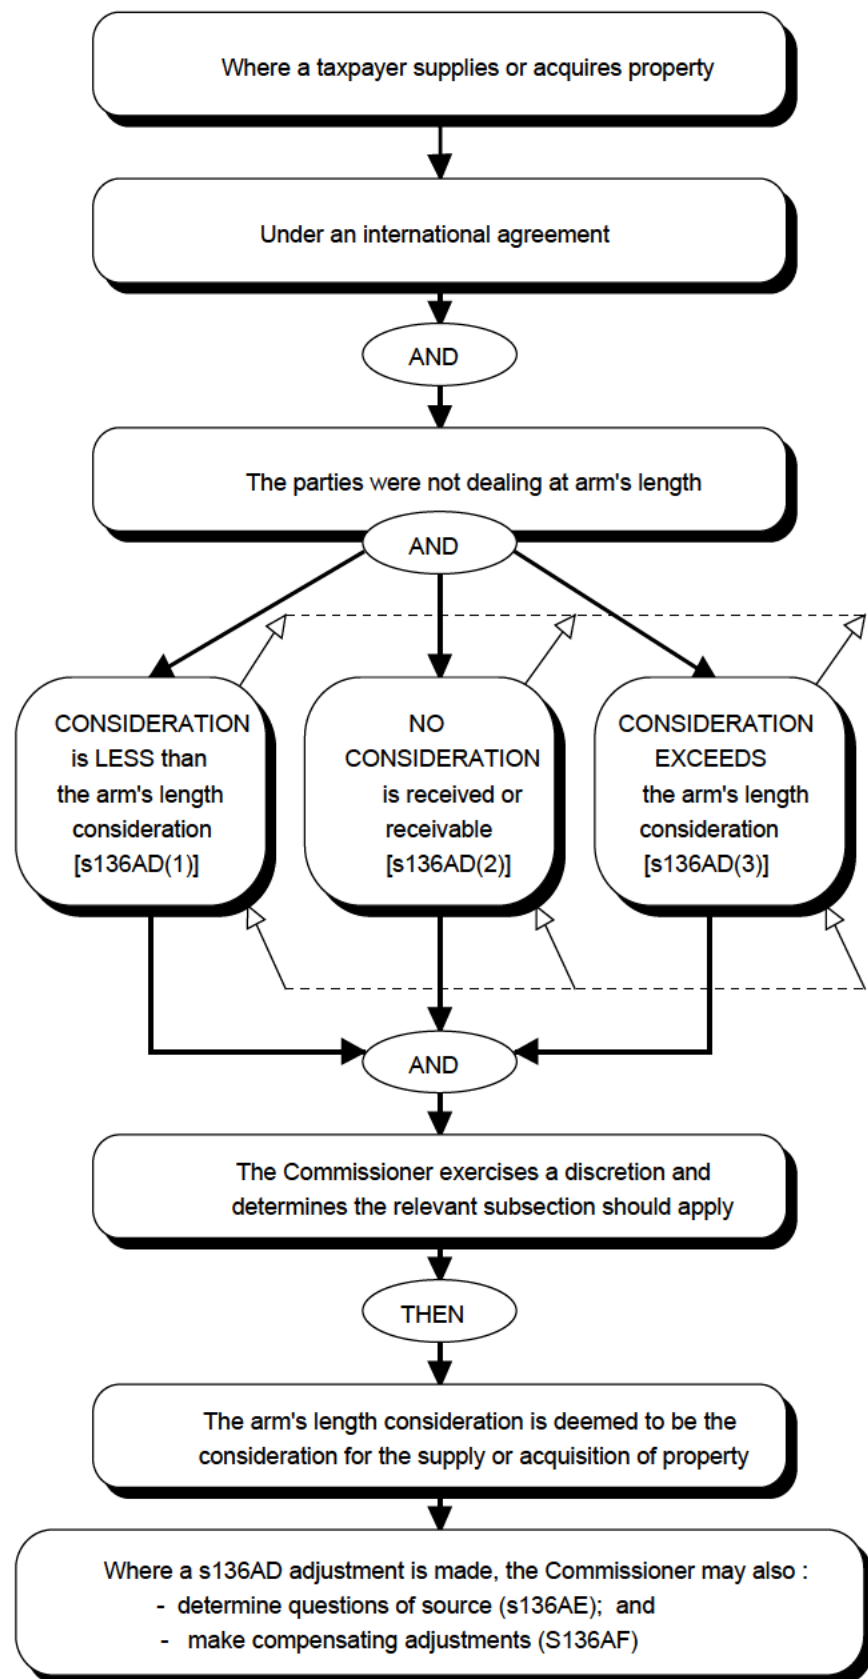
Where a taxpayer supplies or acquires property

Under an international agreement

AND

The parties were not dealing at arm's length

AND

CONSIDERATION is LESS than the arm's length consideration [s136AD(1)]

NO CONSIDERATION is received or receivable [s136AD(2)]

CONSIDERATION EXCEEDS the arm's length consideration [s136AD(3)]

AND

The Commissioner exercises a discretion and determines the relevant subsection should apply

THEN

The arm's length consideration is deemed to be the consideration for the supply or acquisition of property

Where a s136AD adjustment is made, the Commissioner may also :
- determine questions of source (s136AE); and
- make compensating adjustments (S136AF)